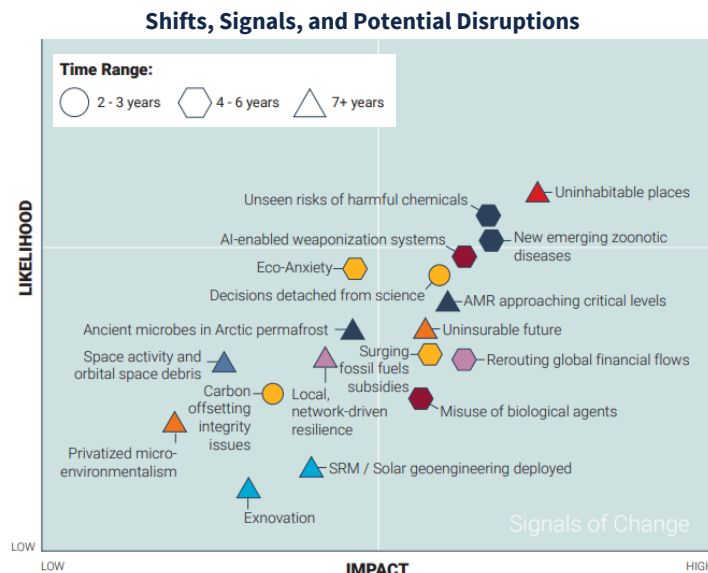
Shifts, Signals, and Potential Disruptions

Time Range:
2 - 3 years
4 - 6 years
7+ years

LIKELIHOOD

Uninhabitable places
Unseen risks of harmful chemicals
AI-enabled weaponization systems
New emerging zoonotic diseases
Eco-Anxiety
Decisions detached from science
AMR approaching critical levels
Ancient microbes in Arctic permafrost
Uninsurable future
Space activity and orbital space debris
Surging fossil fuels subsidies
Rerouting global financial flows
Carbon offsetting integrity issues
Local, network-driven resilience
Misuse of biological agents
Privatized micro-environmentalism
SRM / Solar geoengineering deployed
Exnovation

Signals of Change

LOW
LOW
IMPACT
HIGH